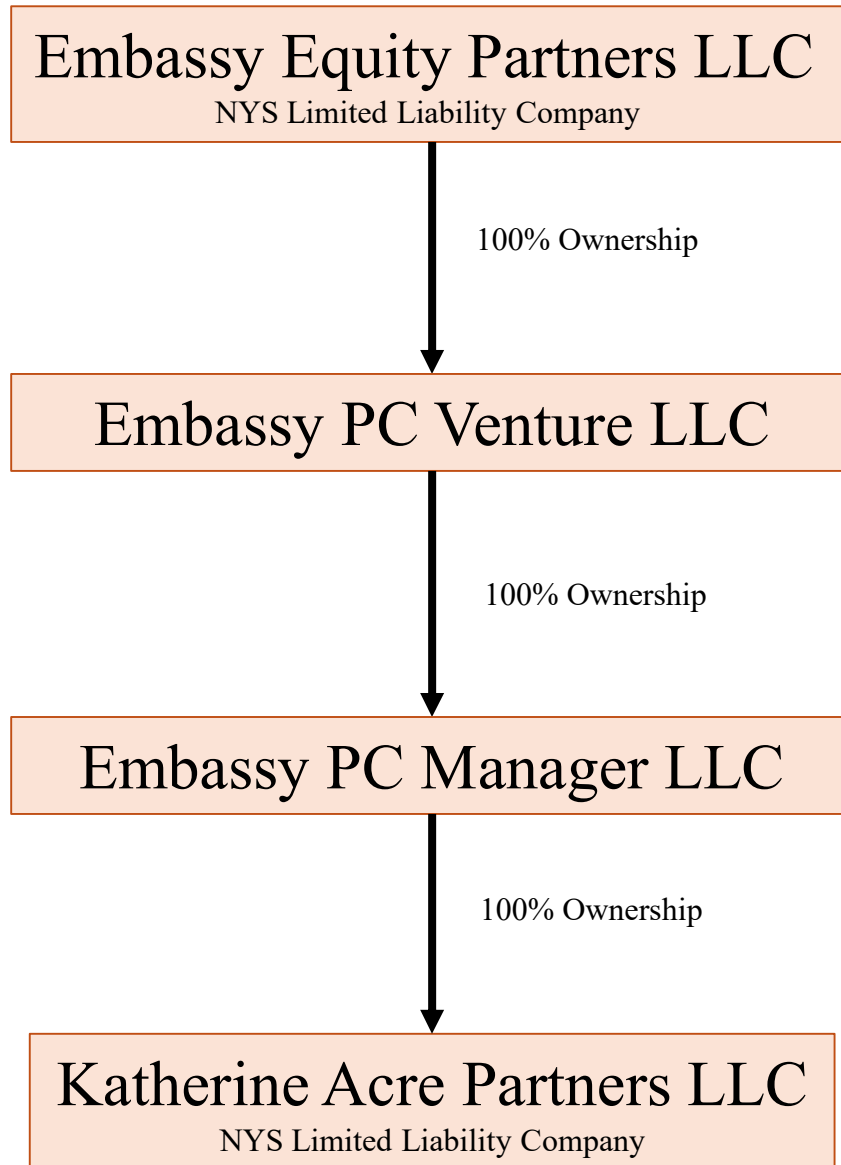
Embassy Equity Partners LLC
NYS Limited Liability Company

100% Ownership

Embassy PC Venture LLC

100% Ownership

Embassy PC Manager LLC

100% Ownership

Katherine Acre Partners LLC
NYS Limited Liability Company